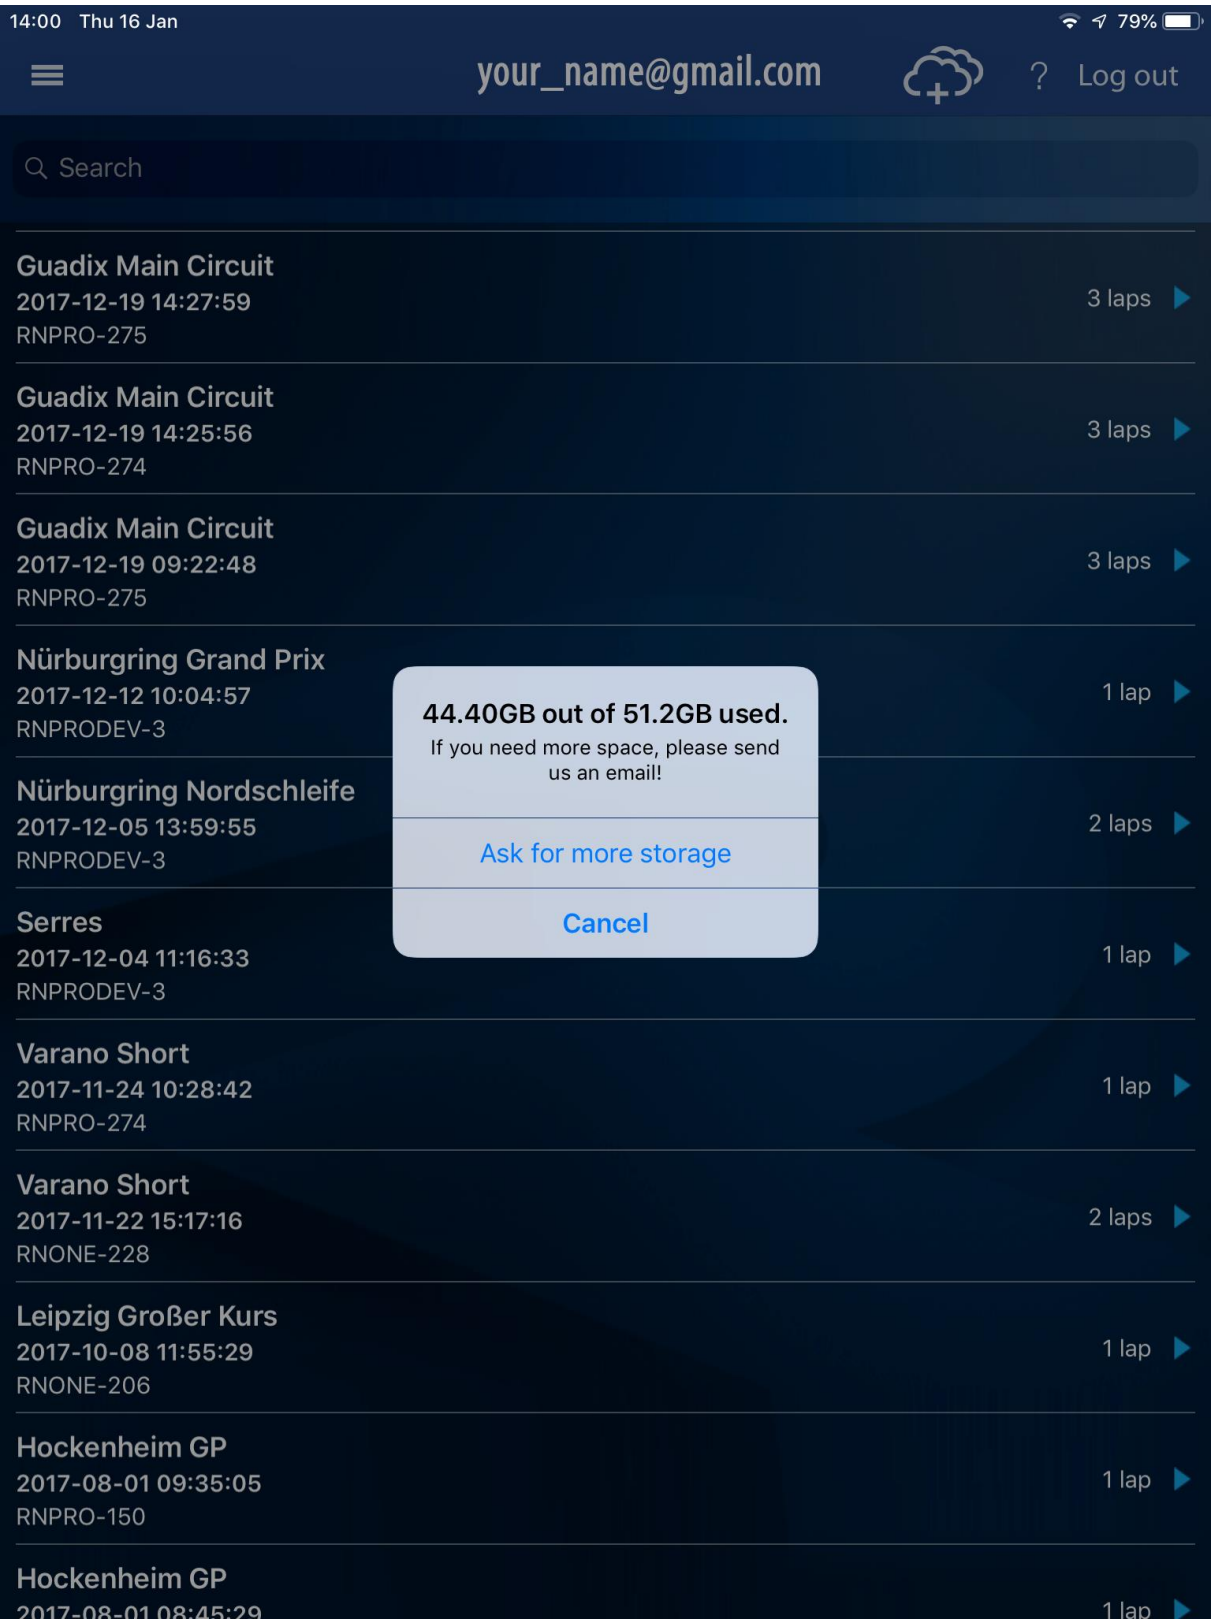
14:00 Thu 16 Jan

79%

your_name@gmail.com

?

Log out

Search

Guadix Main Circuit
2017-12-19 14:27:59
RNPRO-275
3 laps

Guadix Main Circuit
2017-12-19 14:25:56
RNPRO-274
3 laps

Guadix Main Circuit
2017-12-19 09:22:48
RNPRO-275
3 laps

Nürburgring Grand Prix
2017-12-12 10:04:57
RNPRODEV-3
1 lap

Nürburgring Nordschleife
2017-12-05 13:59:55
RNPRODEV-3
2 laps

Serres
2017-12-04 11:16:33
RNPRODEV-3
1 lap

44.40GB out of 51.2GB used.

If you need more space, please send us an email!

Ask for more storage

Cancel

Varano Short
2017-11-24 10:28:42
RNPRO-274
1 lap

Varano Short
2017-11-22 15:17:16
RNONE-228
2 laps

Leipzig Großer Kurs
2017-10-08 11:55:29
RNONE-206
1 lap

Hockenheim GP
2017-08-01 09:35:05
RNPRO-150
1 lap

Hockenheim GP
2017-08-01 08:45:29
1 lap